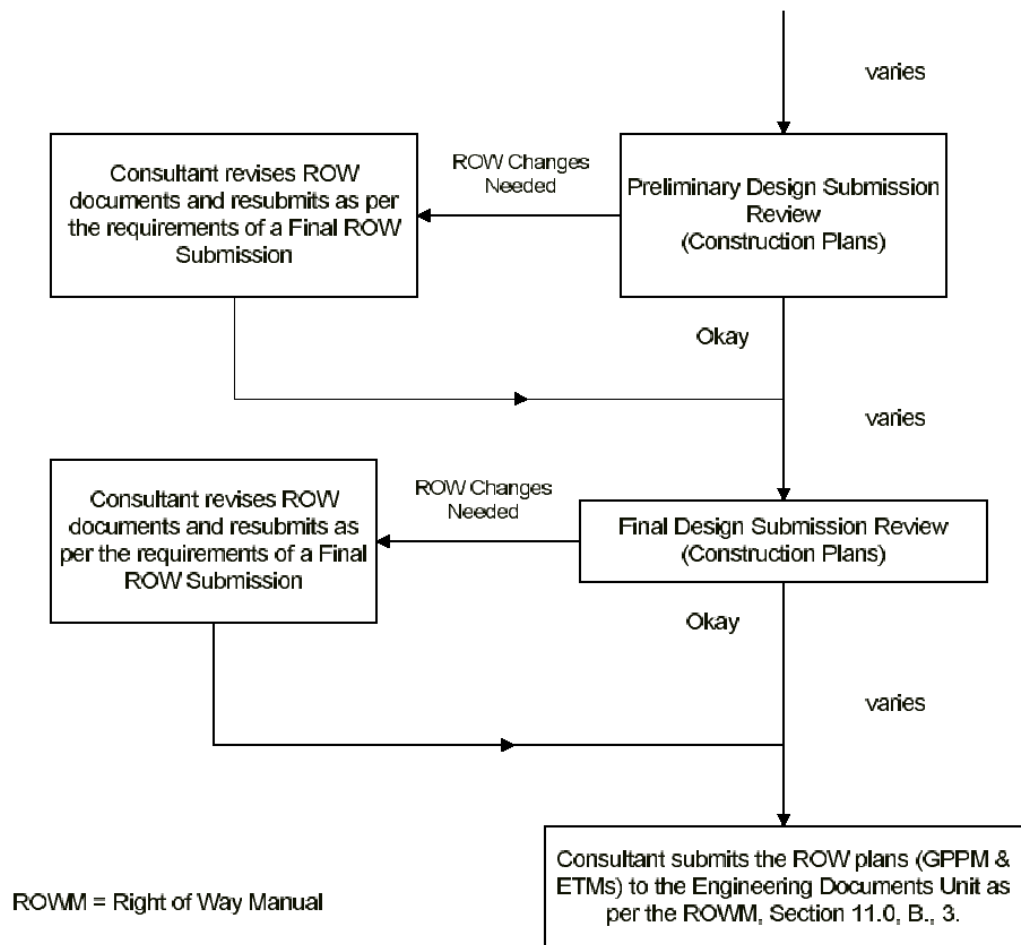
varies

Consultant revises ROW documents and resubmits as per the requirements of a Final ROW Submission

ROW Changes Needed

Preliminary Design Submission Review (Construction Plans)

Okay

varies

Consultant revises ROW documents and resubmits as per the requirements of a Final ROW Submission

ROW Changes Needed

Final Design Submission Review (Construction Plans)

Okay

varies

ROWM = Right of Way Manual

Consultant submits the ROW plans (GPPM & ETMs) to the Engineering Documents Unit as per the ROWM, Section 11.0, B., 3.